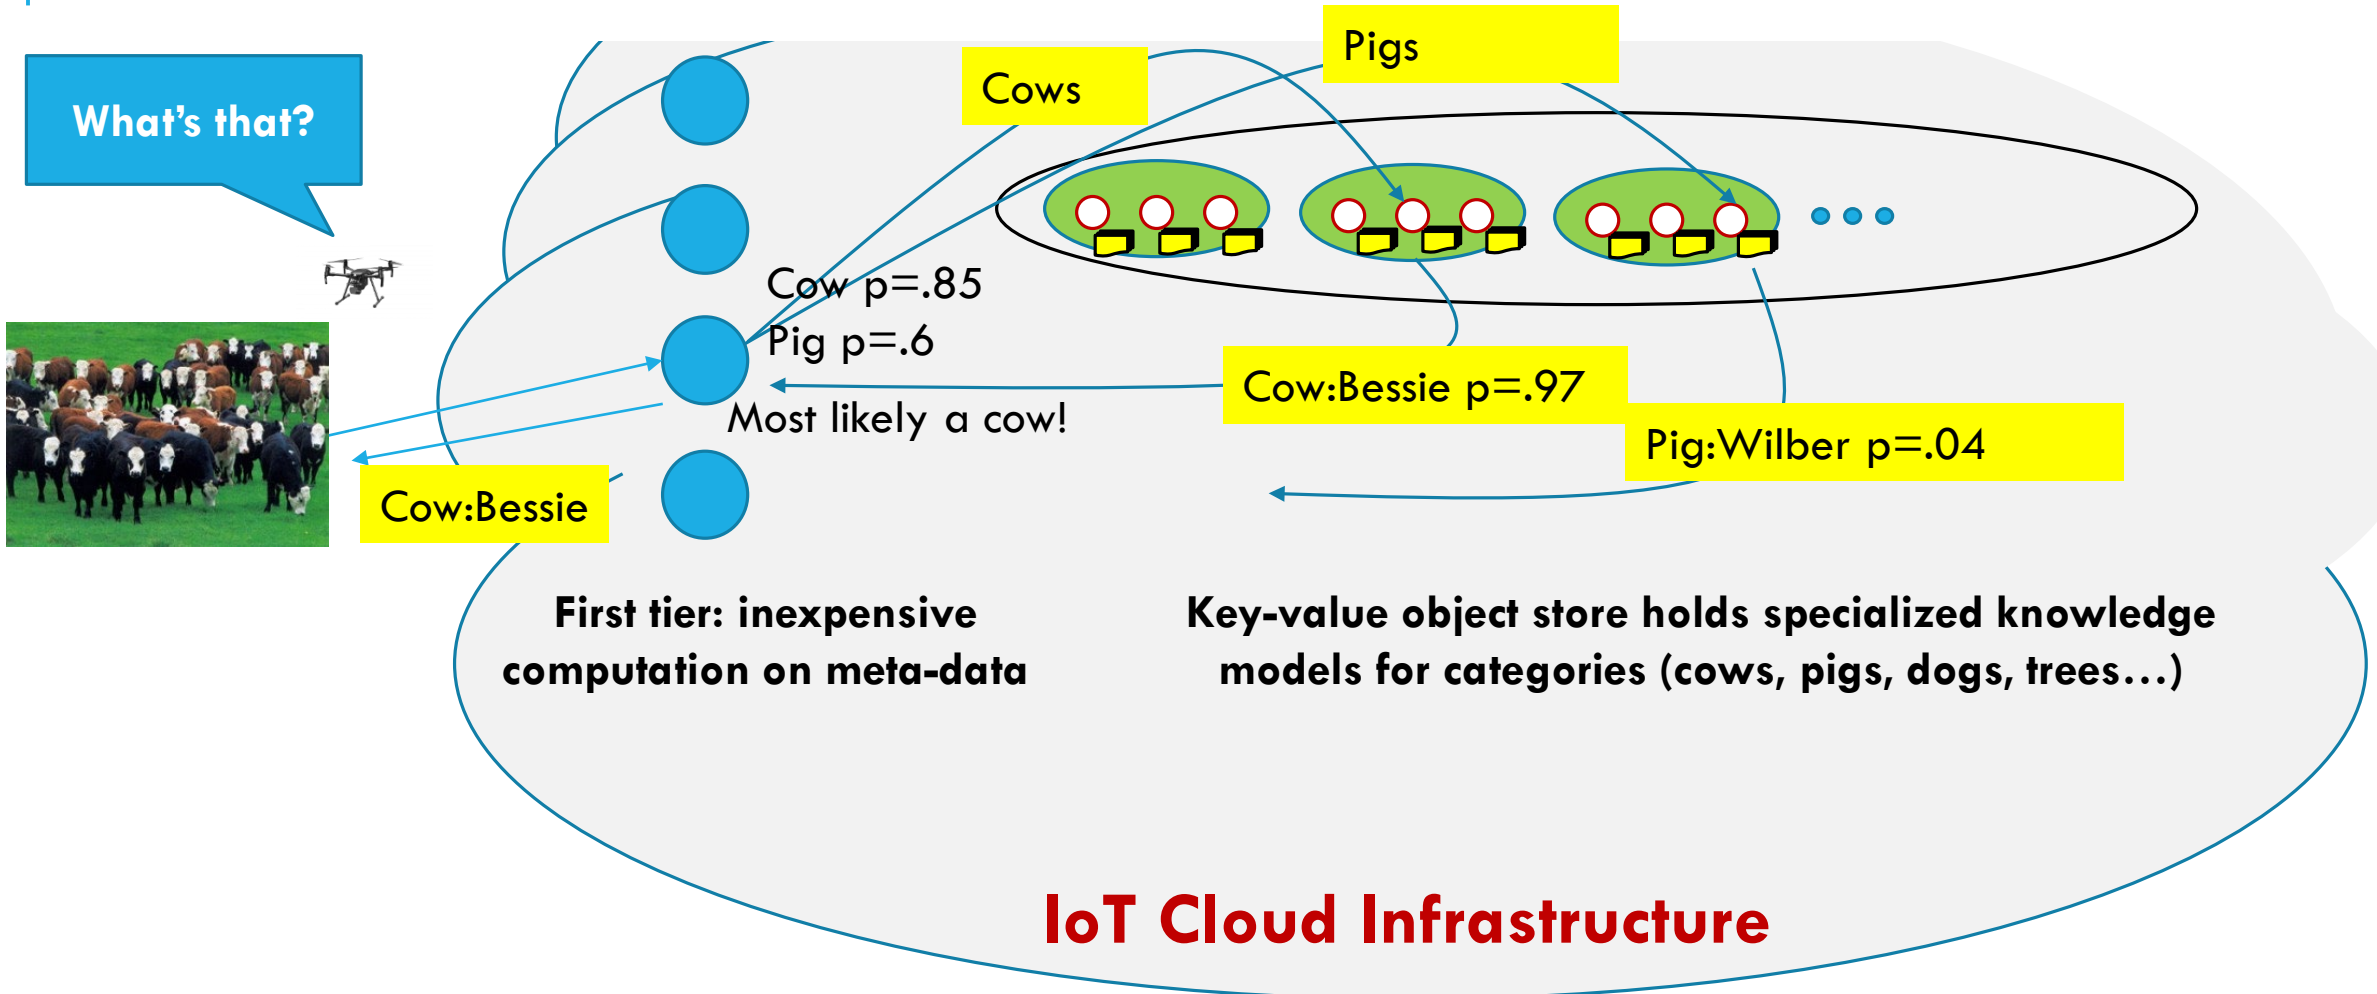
What's that?

Cows

Pigs

Cow p=.85
Pig p=.6

Cow:Bessie p=.97

Most likely a cow!

Pig:Wilber p=.04

Cow:Bessie

First tier: inexpensive computation on meta-data

Key-value object store holds specialized knowledge models for categories (cows, pigs, dogs, trees…)

IoT Cloud Infrastructure